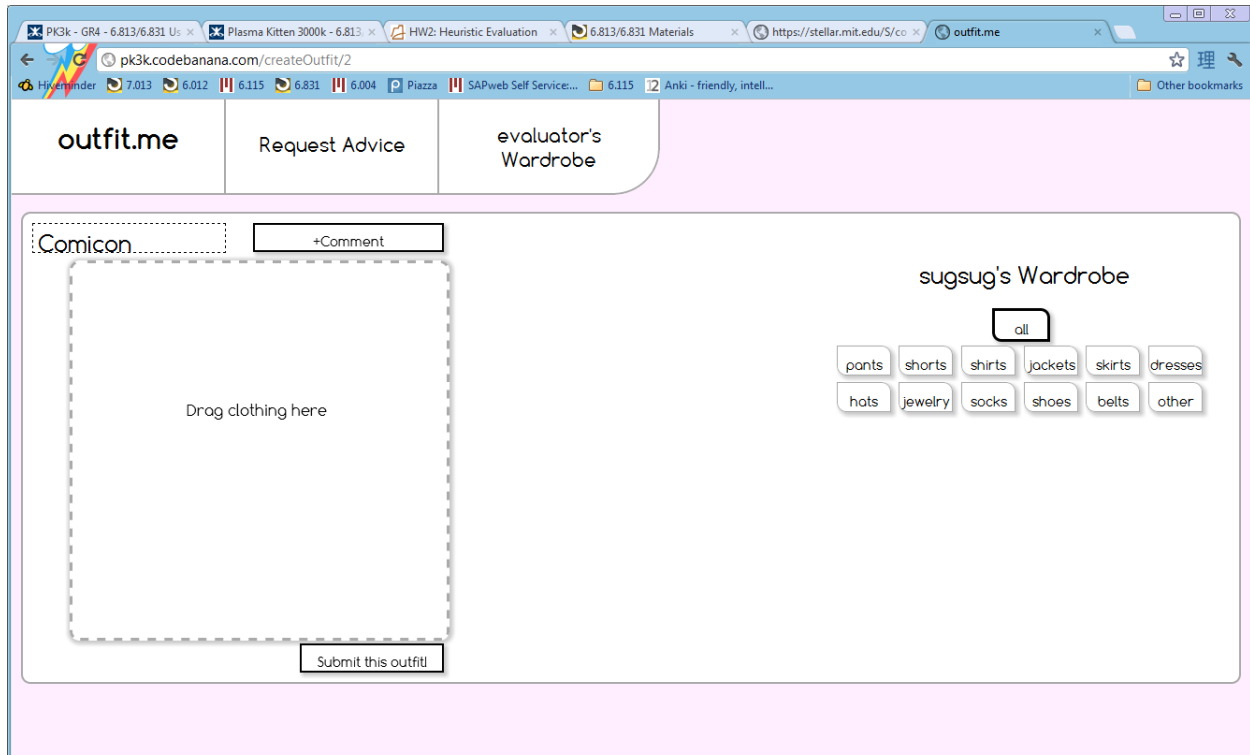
PK3k - GR4 - 6.813/6.831 Us ×
Plasma Kitten 3000k - 6.813 ×
HW2: Heuristic Evaluation ×
6.813/6.831 Materials ×
https://stellar.mit.edu/S/co ×
outfit.me ×

pk3k.codebanana.com/createOutfit/2

Hiverminder 7.013 6.012 6.115 6.831 6.004 Piazza SAPweb Self Service:... 6.115 Anki - friendly, intell... Other bookmarks

outfit.me
Request Advice
evaluator's Wardrobe

Comicon
+Comment

Drag clothing here

Submit this outfit!

sugsug's Wardrobe

all

pants shorts shirts jackets skirts dresses
hats jewelry socks shoes belts other